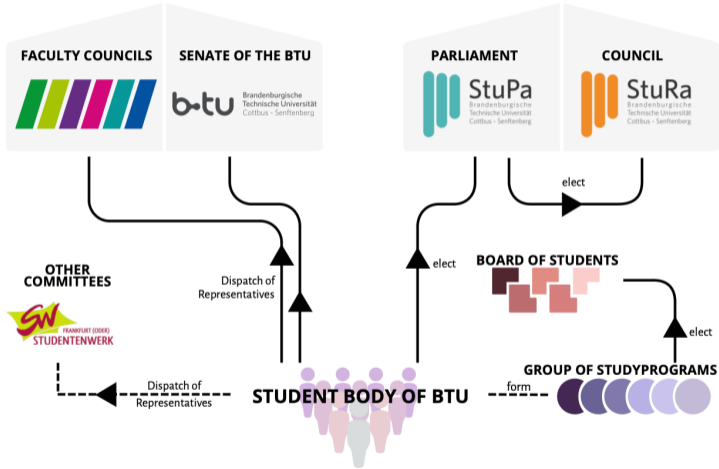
FACULTY COUNCILS

SENATE OF THE BTU

b-tu Brandenburgische Technische Universität Cottbus - Senftenberg

PARLIAMENT

StuPa Brandenburgische Technische Universität Cottbus - Senftenberg

COUNCIL

StuRa Brandenburgische Technische Universität Cottbus - Senftenberg

elect

elect

BOARD OF STUDENTS

OTHER COMMITTEES

SW FRANKFURT (ODER) STUDENTENWERK

Dispatch of Representatives

elect

GROUP OF STUDYPROGRAMS

Dispatch of Representatives

STUDENT BODY OF BTU

form